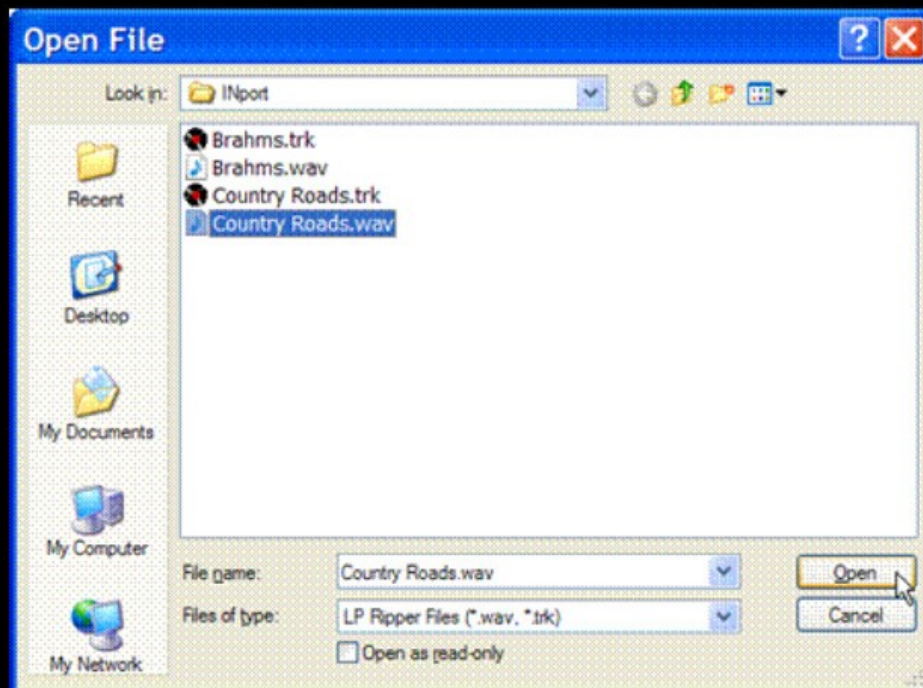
Open File

Look in: INport

Recent

Desktop

My Documents

My Computer

My Network

Brahms.trk
Brahms.wav
Country Roads.trk
Country Roads.wav

File name: Country Roads.wav

Files of type: LP Ripper Files (*.wav, *.trk)

Open as read-only

Open

Cancel